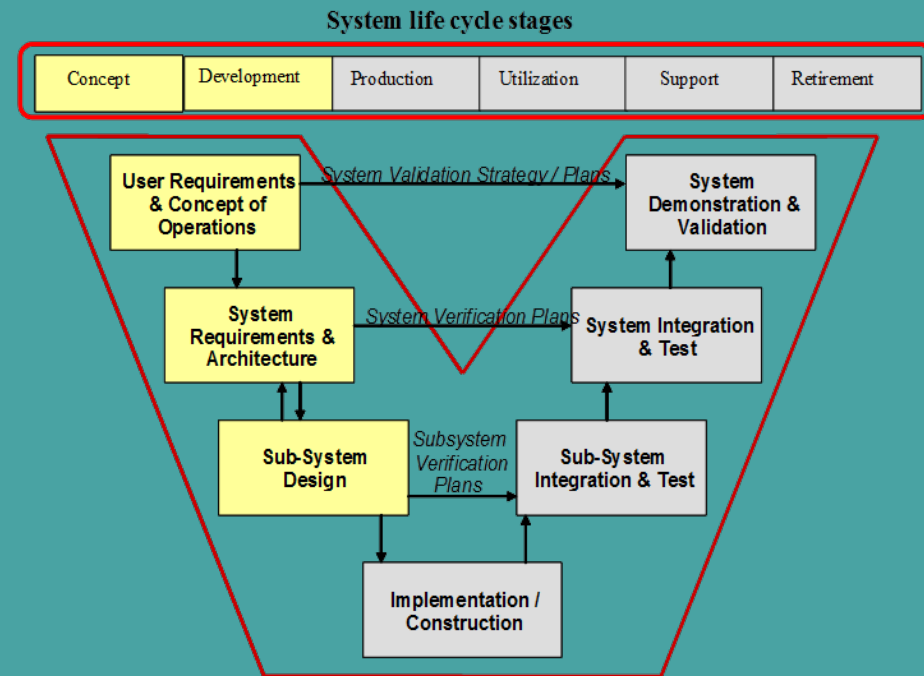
System life cycle stages

| Concept | Development | Production | Utilization | Support | Retirement |
|---|---|---|---|---|---|

User Requirements & Concept of Operations

System Validation Strategy / Plans

System Demonstration & Validation

System Requirements & Architecture

System Verification Plans

System Integration & Test

Sub-System Design

Subsystem Verification Plans

Sub-System Integration & Test

Implementation / Construction